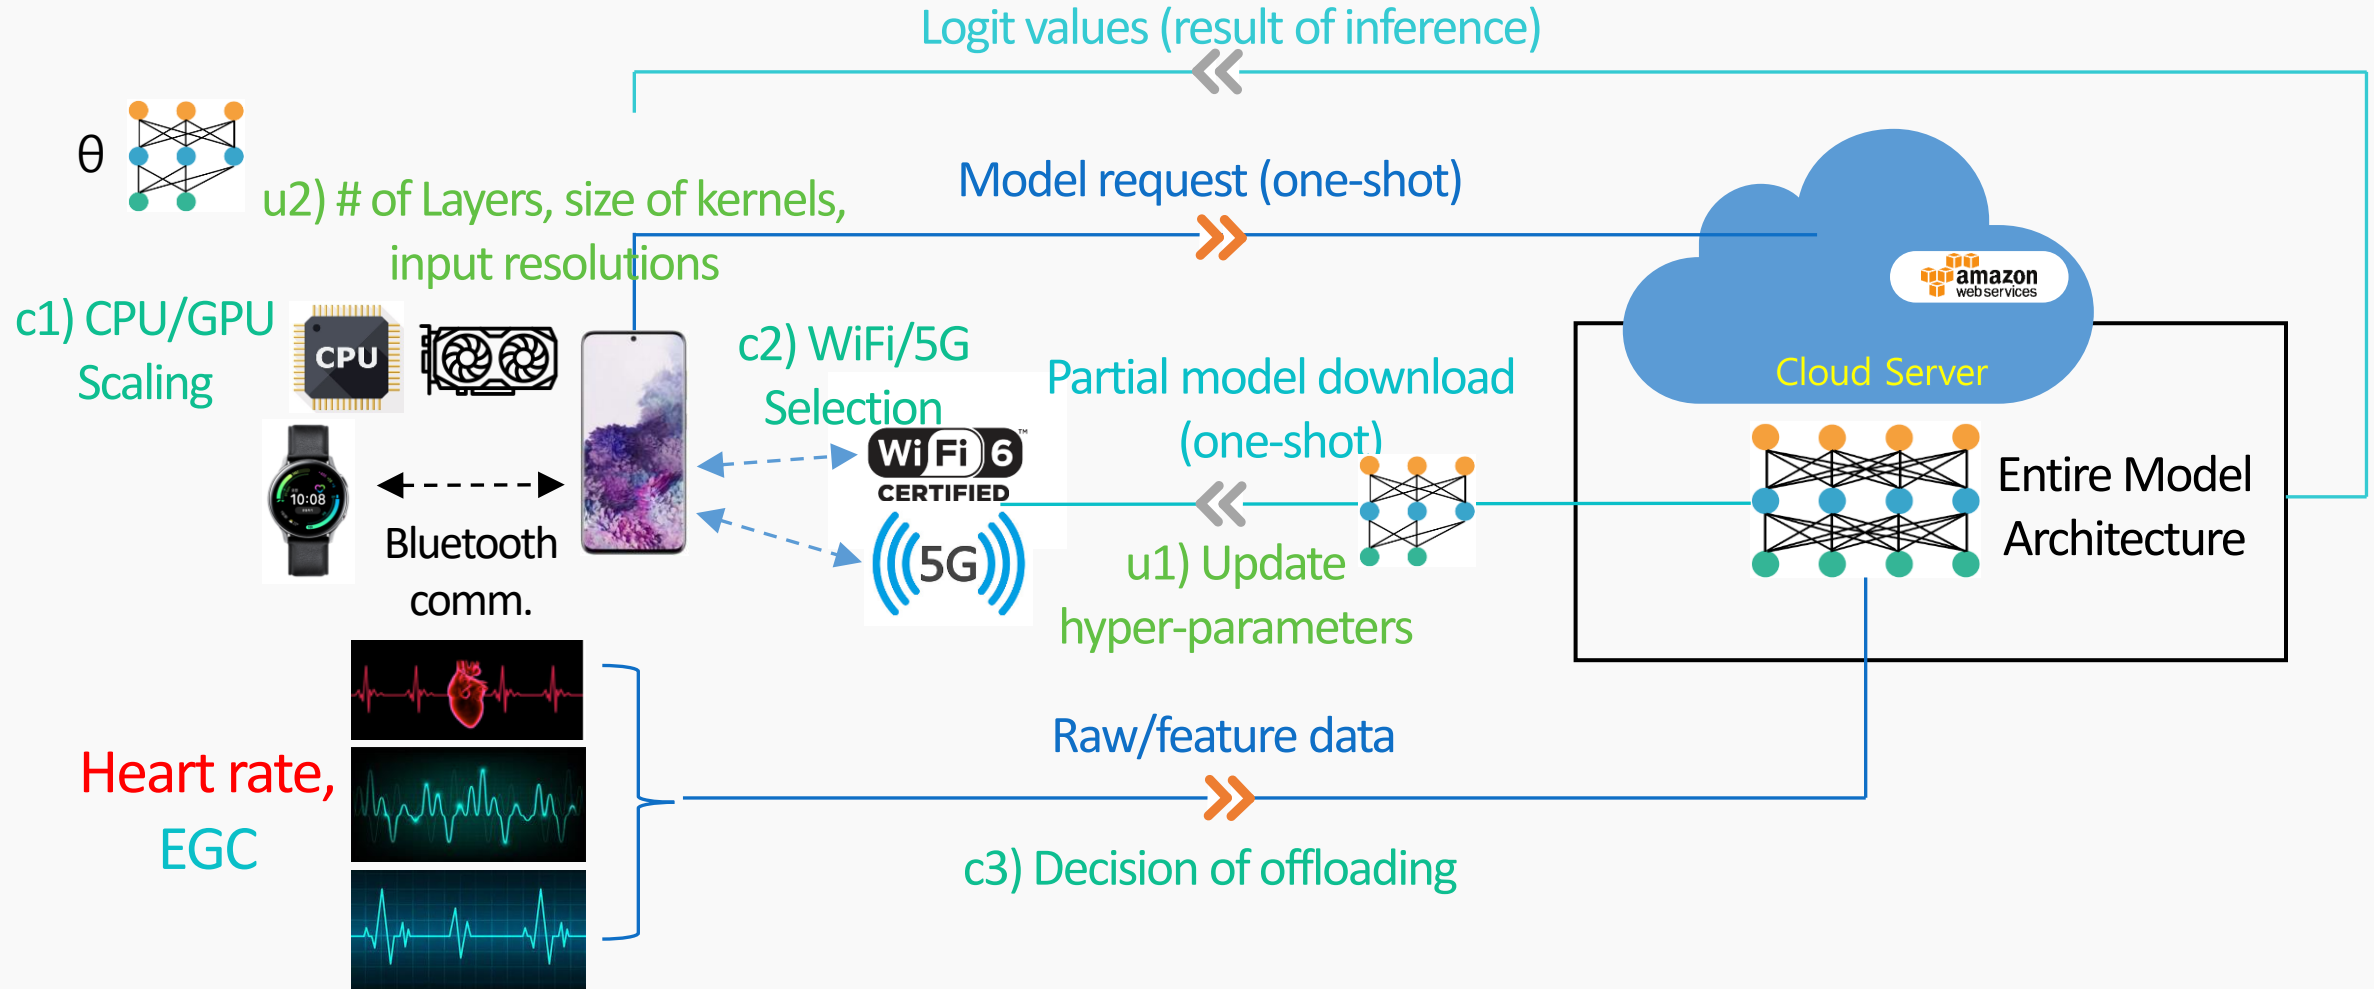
Logit values (result of inference)

θ

u2) # of Layers, size of kernels, input resolutions

Model request (one-shot)

amazon web services

Cloud Server

c1) CPU/GPU Scaling

CPU

c2) WiFi/5G Selection

Partial model download (one-shot)

Wi Fi 6 CERTIFIED

5G

10:08

Bluetooth comm.

u1) Update hyper-parameters

Entire Model Architecture

Heart rate, EGC

Raw/feature data

c3) Decision of offloading